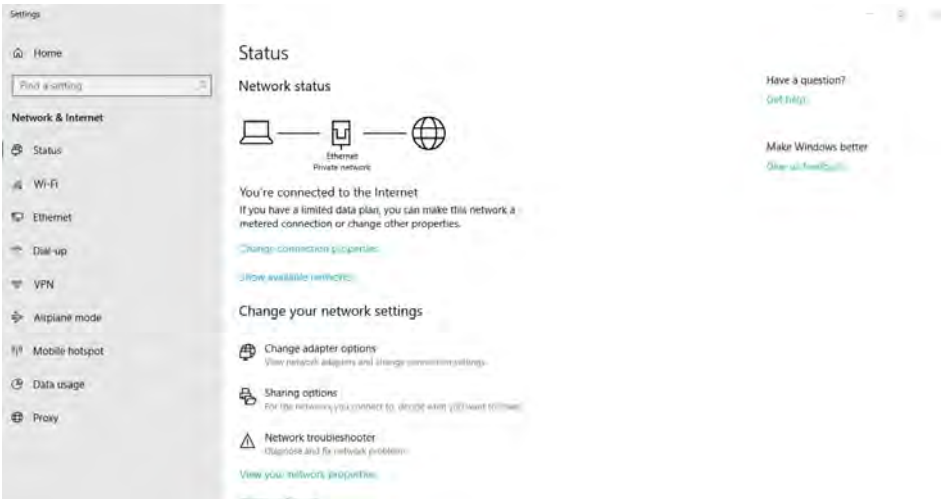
Settings

Home

Find a setting

Network & Internet

Status

Wi-Fi

Ethernet

Dial-up

VPN

Airplane mode

Mobile hotspot

Data usage

Proxy

Status

Network status

Ethernet
Private network

You're connected to the Internet

If you have a limited data plan, you can make this network a metered connection or change other properties.

Change connection properties

Show available networks

Change your network settings

Change adapter options
View network adapters and change connection settings.

Sharing options
For the networks you connect to, decide what you want to share.

Network troubleshooter
Diagnose and fix network problems.

View your network properties

Have a question?

Get help

Make Windows better

Give us feedback